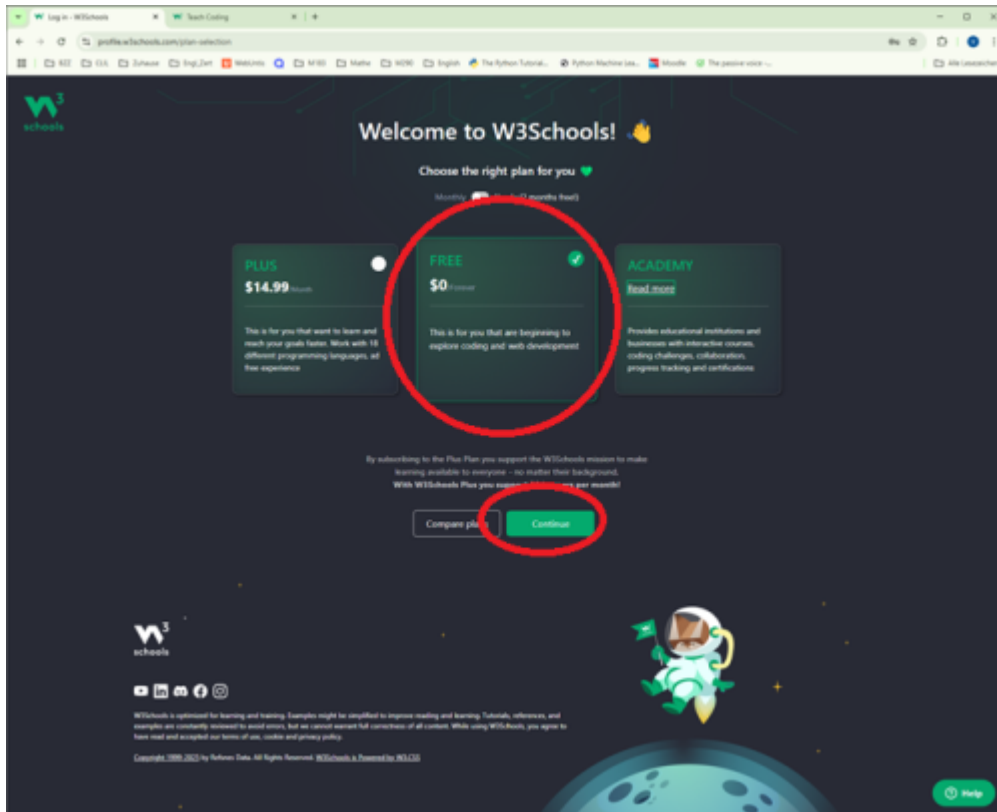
Log in - W3Schools
Teach Coding
profile.w3schools.com/plan-selection
BZZ GUL Zuhause Engl_Zert WebUntis M183 Mathe M290 English The Python Tutorial... Python Machine Lea... Moodle The passive voice -...
Alle Lesezeichen

w3 schools

Welcome to W3Schools!

Choose the right plan for you

Monthly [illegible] (2 months free!)

PLUS
$14.99/Month
This is for you that want to learn and reach your goals faster. Work with 18 different programming languages, ad free experience

FREE
$0/Forever
This is for you that are beginning to explore coding and web development

ACADEMY
Read more
Provides educational institutions and businesses with interactive courses, coding challenges, collaboration, progress tracking and certifications

By subscribing to the Plus Plan you support the W3Schools mission to make learning available to everyone - no matter their background.
With W3Schools Plus you support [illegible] per month!

Compare pla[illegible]
Continue

w3 schools

W3Schools is optimized for learning and training. Examples might be simplified to improve reading and learning. Tutorials, references, and examples are constantly reviewed to avoid errors, but we cannot warrant full correctness of all content. While using W3Schools, you agree to have read and accepted our terms of use, cookie and privacy policy.

Copyright 1999-2023 by Refsnes Data. All Rights Reserved. W3Schools is Powered by W3.CSS.

Help